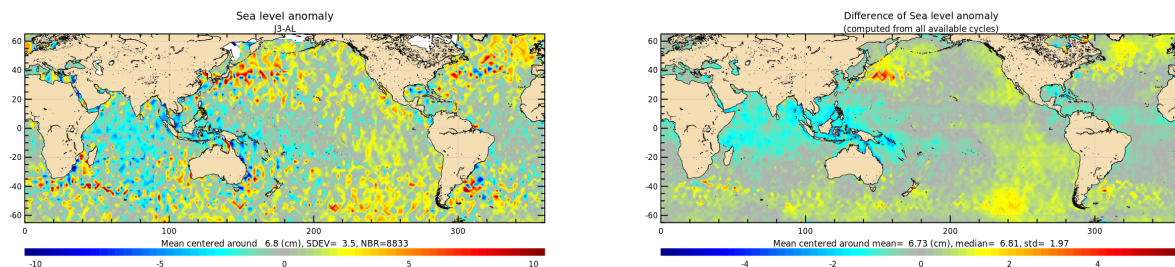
Sea level anomaly
J3-AL

60
40
20
0
-20
-40
-60

0 100 200 300

Mean centered around 6.8 (cm), SDEV= 3.5, NBR=8833

-10 -5 0 5 10

Difference of Sea level anomaly
(computed from all available cycles)

60
40
20
0
-20
-40
-60

0 100 200 300

Mean centered around mean= 6.73 (cm), median= 6.81, std= 1.97

-4 -2 0 2 4